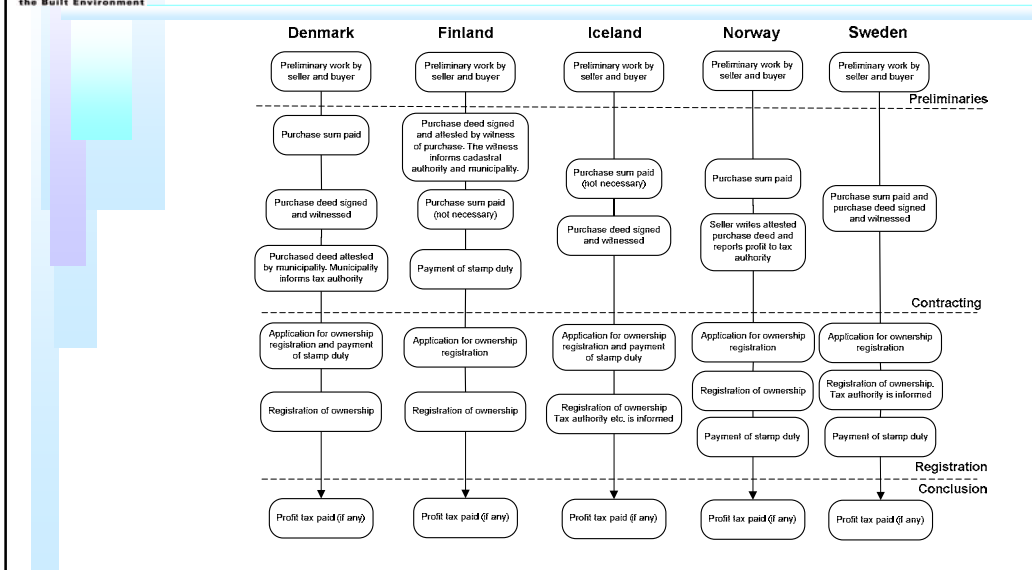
the Built Environment

Denmark

Preliminary work by seller and buyer

Purchase sum paid

Purchase deed signed and witnessed

Purchased deed attested by municipality. Municipality informs tax authority

Application for ownership registration and payment of stamp duty

Registration of ownership

Profit tax paid (if any)

Finland

Preliminary work by seller and buyer

Purchase deed signed and attested by witness of purchase. The witness informs cadastral authority and municipality.

Purchase sum paid (not necessary)

Payment of stamp duty

Application for ownership registration

Registration of ownership

Profit tax paid (if any)

Iceland

Preliminary work by seller and buyer

Purchase sum paid (not necessary)

Purchase deed signed and witnessed

Application for ownership registration and payment of stamp duty

Registration of ownership Tax authority etc. is informed

Profit tax paid (if any)

Norway

Preliminary work by seller and buyer

Purchase sum paid

Seller writes attested purchase deed and reports profit to tax authority

Application for ownership registration

Registration of ownership

Payment of stamp duty

Profit tax paid (if any)

Sweden

Preliminary work by seller and buyer

Purchase sum paid and purchase deed signed and witnessed

Application for ownership registration

Registration of ownership. Tax authority is informed

Payment of stamp duty

Profit tax paid (if any)

Preliminaries

Contracting

Registration

Conclusion